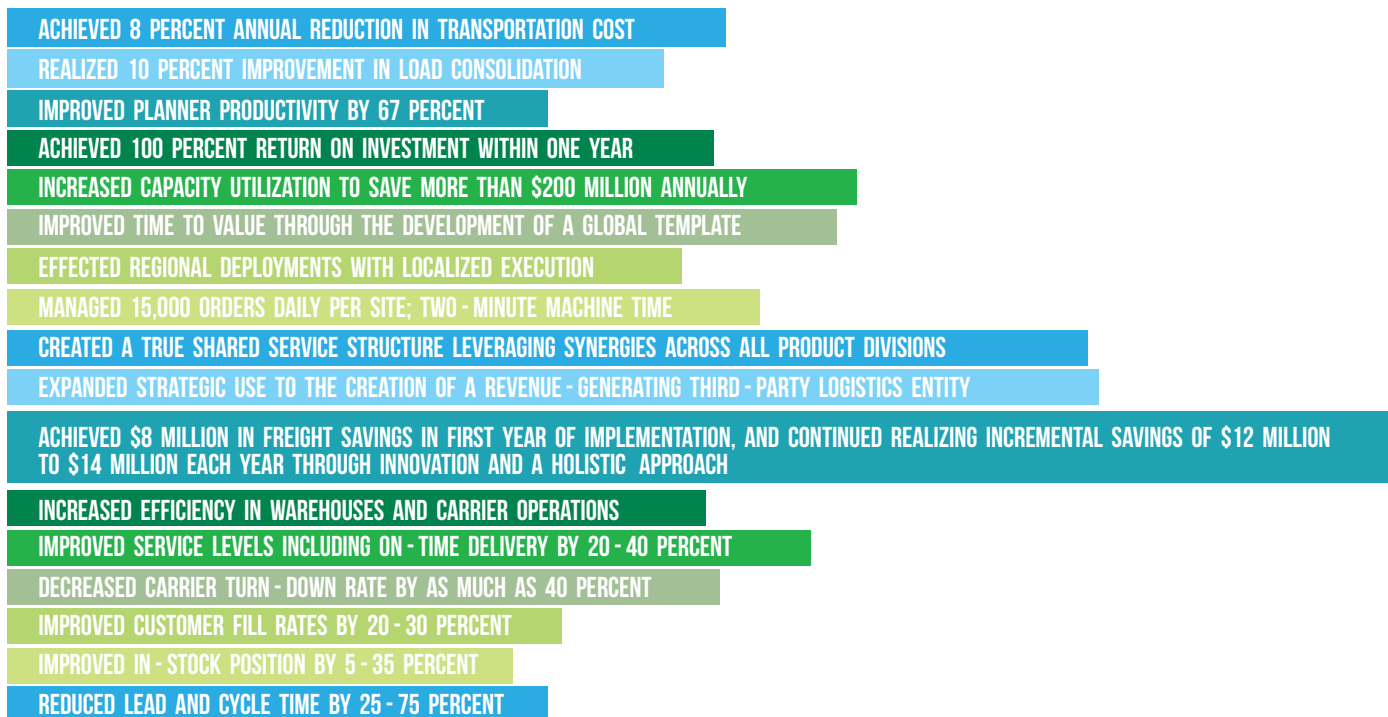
ACHIEVED 8 PERCENT ANNUAL REDUCTION IN TRANSPORTATION COST

REALIZED 10 PERCENT IMPROVEMENT IN LOAD CONSOLIDATION

IMPROVED PLANNER PRODUCTIVITY BY 67 PERCENT

ACHIEVED 100 PERCENT RETURN ON INVESTMENT WITHIN ONE YEAR

INCREASED CAPACITY UTILIZATION TO SAVE MORE THAN $200 MILLION ANNUALLY

IMPROVED TIME TO VALUE THROUGH THE DEVELOPMENT OF A GLOBAL TEMPLATE

EFFECTED REGIONAL DEPLOYMENTS WITH LOCALIZED EXECUTION

MANAGED 15,000 ORDERS DAILY PER SITE; TWO-MINUTE MACHINE TIME

CREATED A TRUE SHARED SERVICE STRUCTURE LEVERAGING SYNERGIES ACROSS ALL PRODUCT DIVISIONS

EXPANDED STRATEGIC USE TO THE CREATION OF A REVENUE-GENERATING THIRD-PARTY LOGISTICS ENTITY

ACHIEVED $8 MILLION IN FREIGHT SAVINGS IN FIRST YEAR OF IMPLEMENTATION, AND CONTINUED REALIZING INCREMENTAL SAVINGS OF $12 MILLION TO $14 MILLION EACH YEAR THROUGH INNOVATION AND A HOLISTIC APPROACH

INCREASED EFFICIENCY IN WAREHOUSES AND CARRIER OPERATIONS

IMPROVED SERVICE LEVELS INCLUDING ON-TIME DELIVERY BY 20-40 PERCENT

DECREASED CARRIER TURN-DOWN RATE BY AS MUCH AS 40 PERCENT

IMPROVED CUSTOMER FILL RATES BY 20-30 PERCENT

IMPROVED IN-STOCK POSITION BY 5-35 PERCENT

REDUCED LEAD AND CYCLE TIME BY 25-75 PERCENT